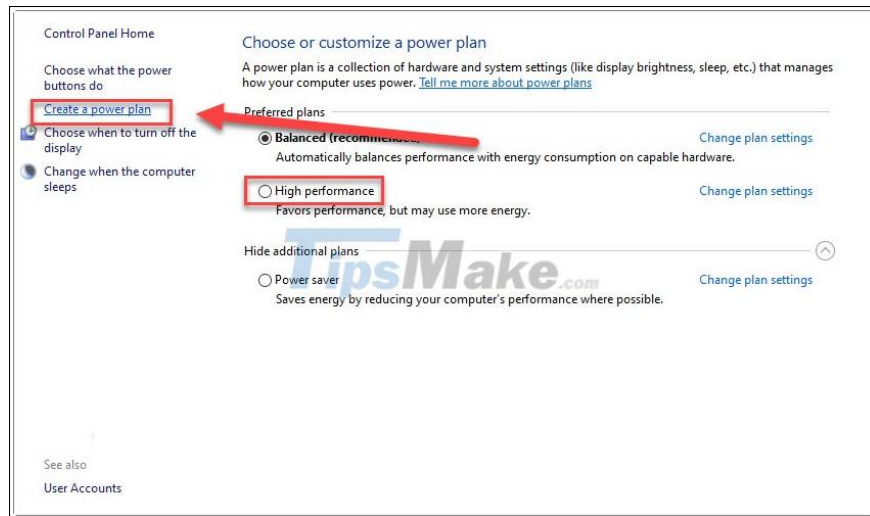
Control Panel Home

Choose what the power buttons do

Create a power plan

Choose when to turn off the display

Change when the computer sleeps

See also

User Accounts

Choose or customize a power plan

A power plan is a collection of hardware and system settings (like display brightness, sleep, etc.) that manages how your computer uses power. Tell me more about power plans

Preferred plans

Balanced (recommended)

Automatically balances performance with energy consumption on capable hardware.

Change plan settings

High performance

Favors performance, but may use more energy.

Change plan settings

Hide additional plans

Power saver

Saves energy by reducing your computer's performance where possible.

Change plan settings

TipsMake.com